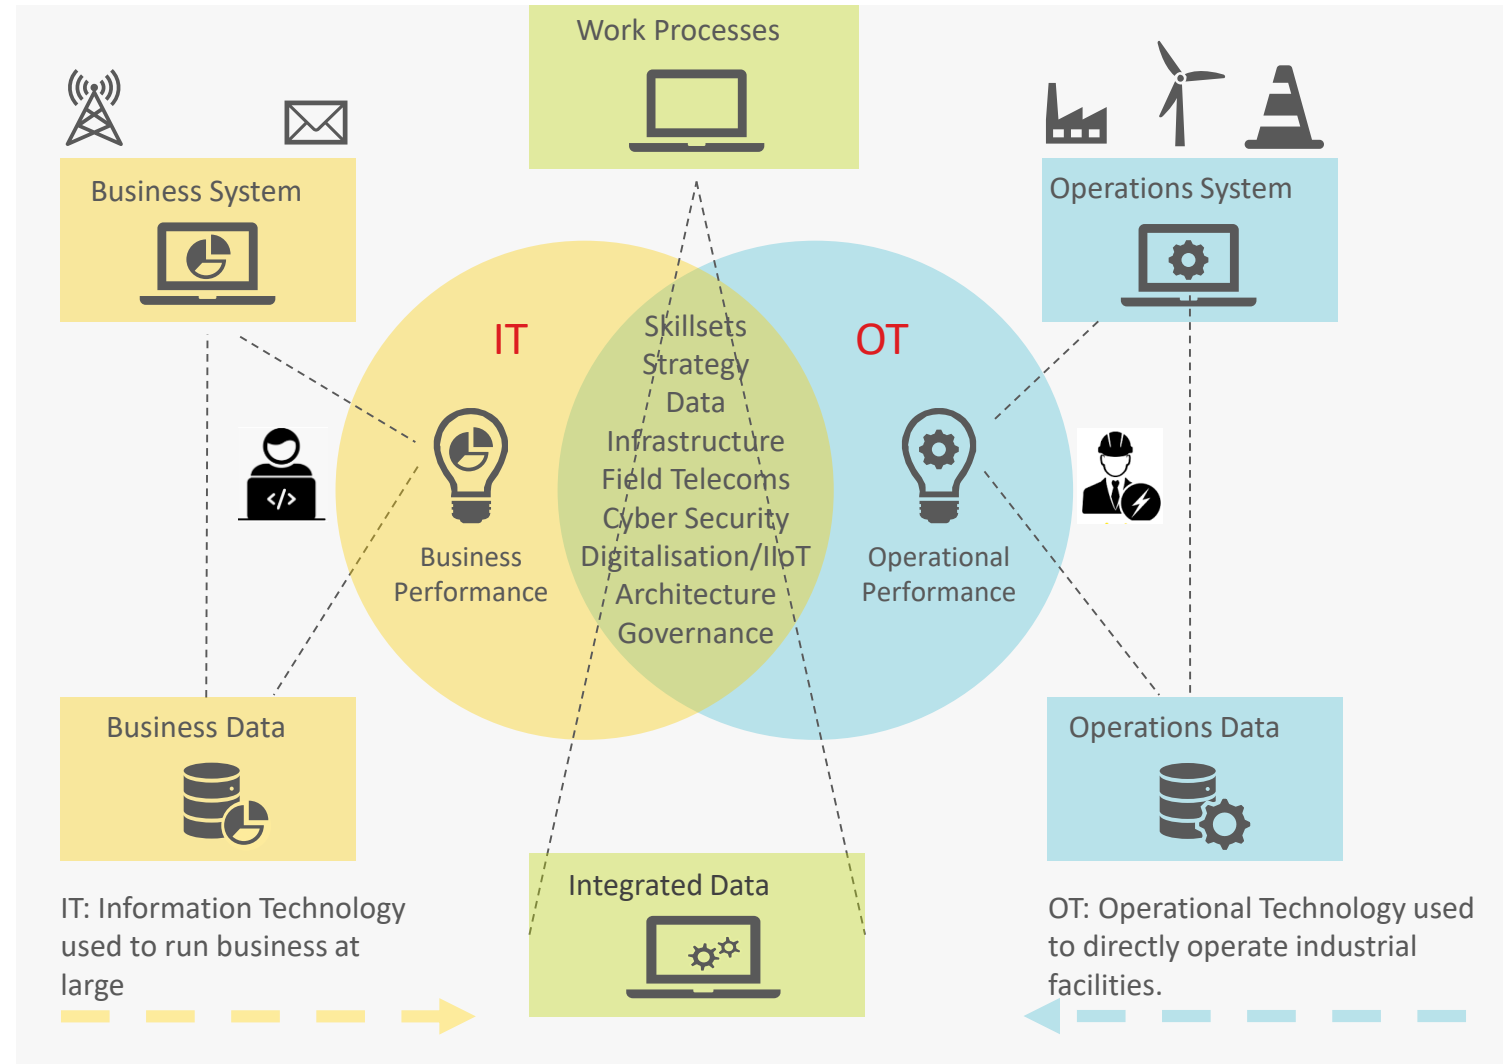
Work Processes

Business System

Operations System

IT

OT

Skillsets
Strategy
Data
Infrastructure
Field Telecoms
Cyber Security
Digitalisation/IIoT
Architecture
Governance

Business Performance

Operational Performance

Business Data

Operations Data

Integrated Data

IT: Information Technology used to run business at large

OT: Operational Technology used to directly operate industrial facilities.